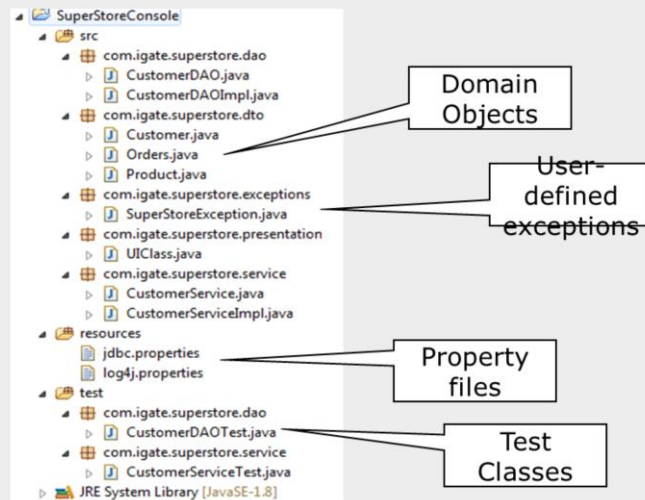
SuperStoreConsole
src
com.igate.superstore.dao
CustomerDAO.java
CustomerDAOImpl.java
com.igate.superstore.dto
Customer.java
Orders.java
Product.java
com.igate.superstore.exceptions
SuperStoreException.java
com.igate.superstore.presentation
UIClass.java
com.igate.superstore.service
CustomerService.java
CustomerServiceImpl.java
resources
jdbc.properties
log4j.properties
test
com.igate.superstore.dao
CustomerDAOTest.java
com.igate.superstore.service
CustomerServiceTest.java
JRE System Library [JavaSE-1.8]

Domain Objects

User-defined exceptions

Property files

Test Classes